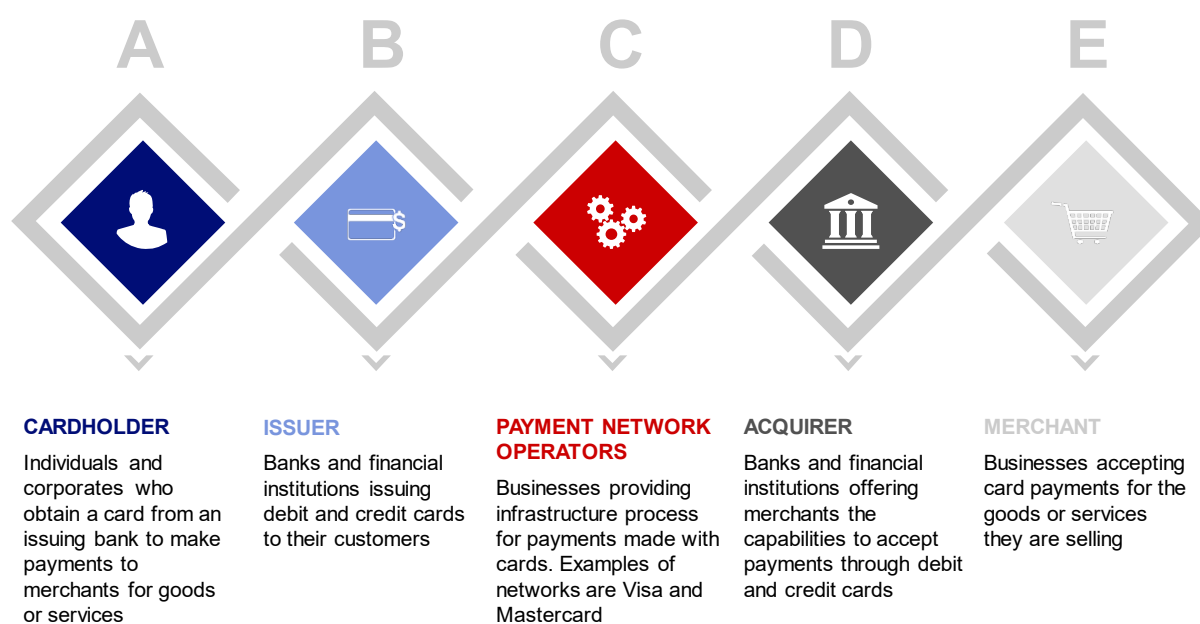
A

B

C

D

E

$

CARDHOLDER

Individuals and corporates who obtain a card from an issuing bank to make payments to merchants for goods or services

ISSUER

Banks and financial institutions issuing debit and credit cards to their customers

PAYMENT NETWORK OPERATORS

Businesses providing infrastructure process for payments made with cards. Examples of networks are Visa and Mastercard

ACQUIRER

Banks and financial institutions offering merchants the capabilities to accept payments through debit and credit cards

MERCHANT

Businesses accepting card payments for the goods or services they are selling